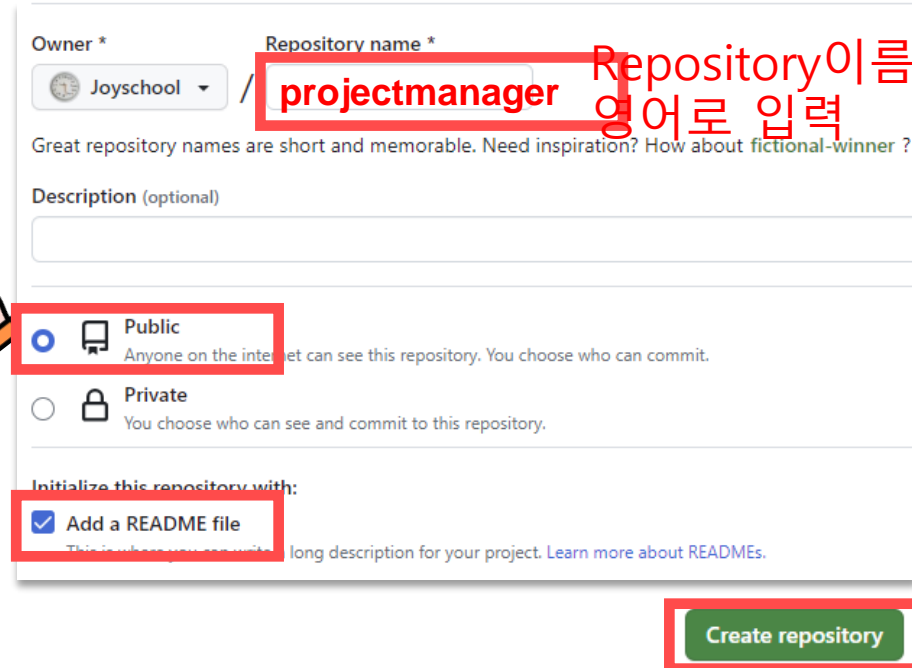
Owner *

Joyschool

/

Repository name *

projectmanager

Repository이름 영어로 입력

Great repository names are short and memorable. Need inspiration? How about fictional-winner ?

Description (optional)

Public
Anyone on the internet can see this repository. You choose who can commit.

Private
You choose who can see and commit to this repository.

Initialize this repository with:

Add a README file
This is where you can write a long description for your project. Learn more about READMEs.

Create repository